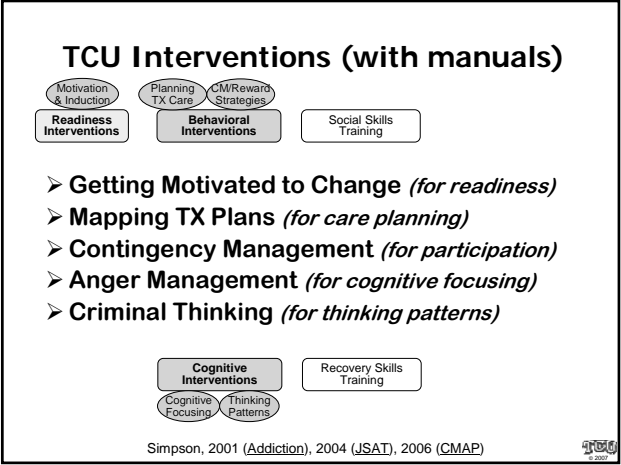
TCU Interventions (with manuals)

Motivation & Induction

Planning TX Care

CM/Reward Strategies

Readiness Interventions

Behavioral Interventions

Social Skills Training

➢ Getting Motivated to Change *(for readiness)*

➢ Mapping TX Plans *(for care planning)*

➢ Contingency Management *(for participation)*

➢ Anger Management *(for cognitive focusing)*

➢ Criminal Thinking *(for thinking patterns)*

Cognitive Interventions

Recovery Skills Training

Cognitive Focusing

Thinking Patterns

Simpson, 2001 (Addiction), 2004 (JSAT), 2006 (CMAP)

TCU © 2007